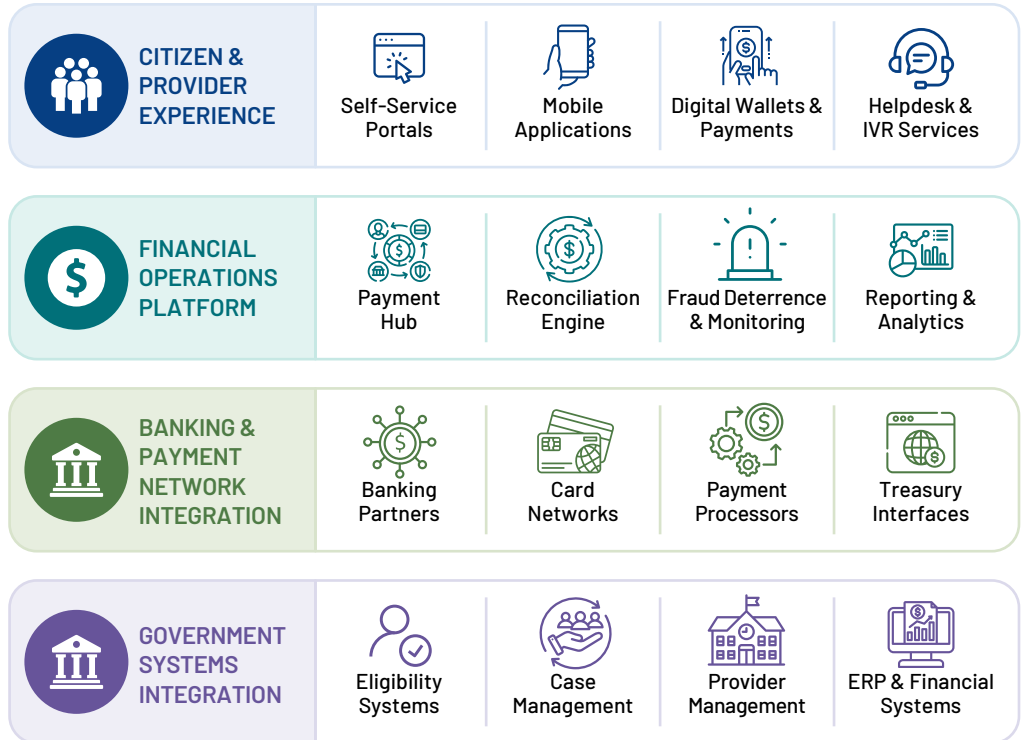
CITIZEN & PROVIDER EXPERIENCE

Self-Service Portals

Mobile Applications

Digital Wallets & Payments

Helpdesk & IVR Services

FINANCIAL OPERATIONS PLATFORM

Payment Hub

Reconciliation Engine

Fraud Deterrence & Monitoring

Reporting & Analytics

BANKING & PAYMENT NETWORK INTEGRATION

Banking Partners

Card Networks

Payment Processors

Treasury Interfaces

GOVERNMENT SYSTEMS INTEGRATION

Eligibility Systems

Case Management

Provider Management

ERP & Financial Systems